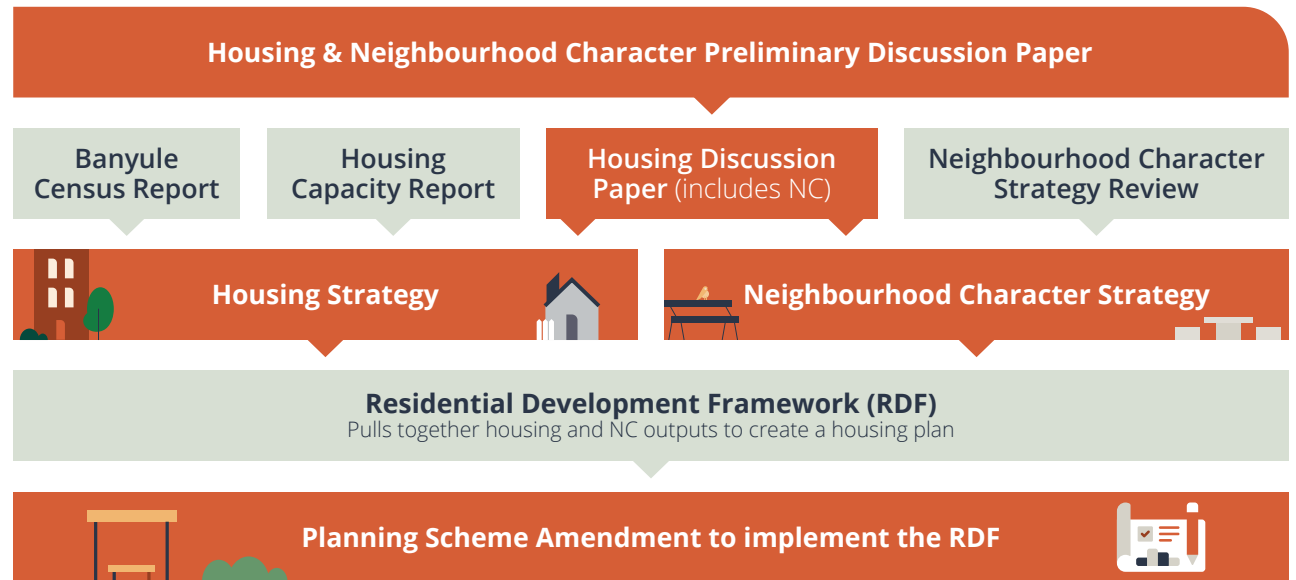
Housing & Neighbourhood Character Preliminary Discussion Paper

Banyule Census Report

Housing Capacity Report

Housing Discussion Paper (includes NC)

Neighbourhood Character Strategy Review

Housing Strategy

Neighbourhood Character Strategy

Residential Development Framework (RDF)
Pulls together housing and NC outputs to create a housing plan

Planning Scheme Amendment to implement the RDF